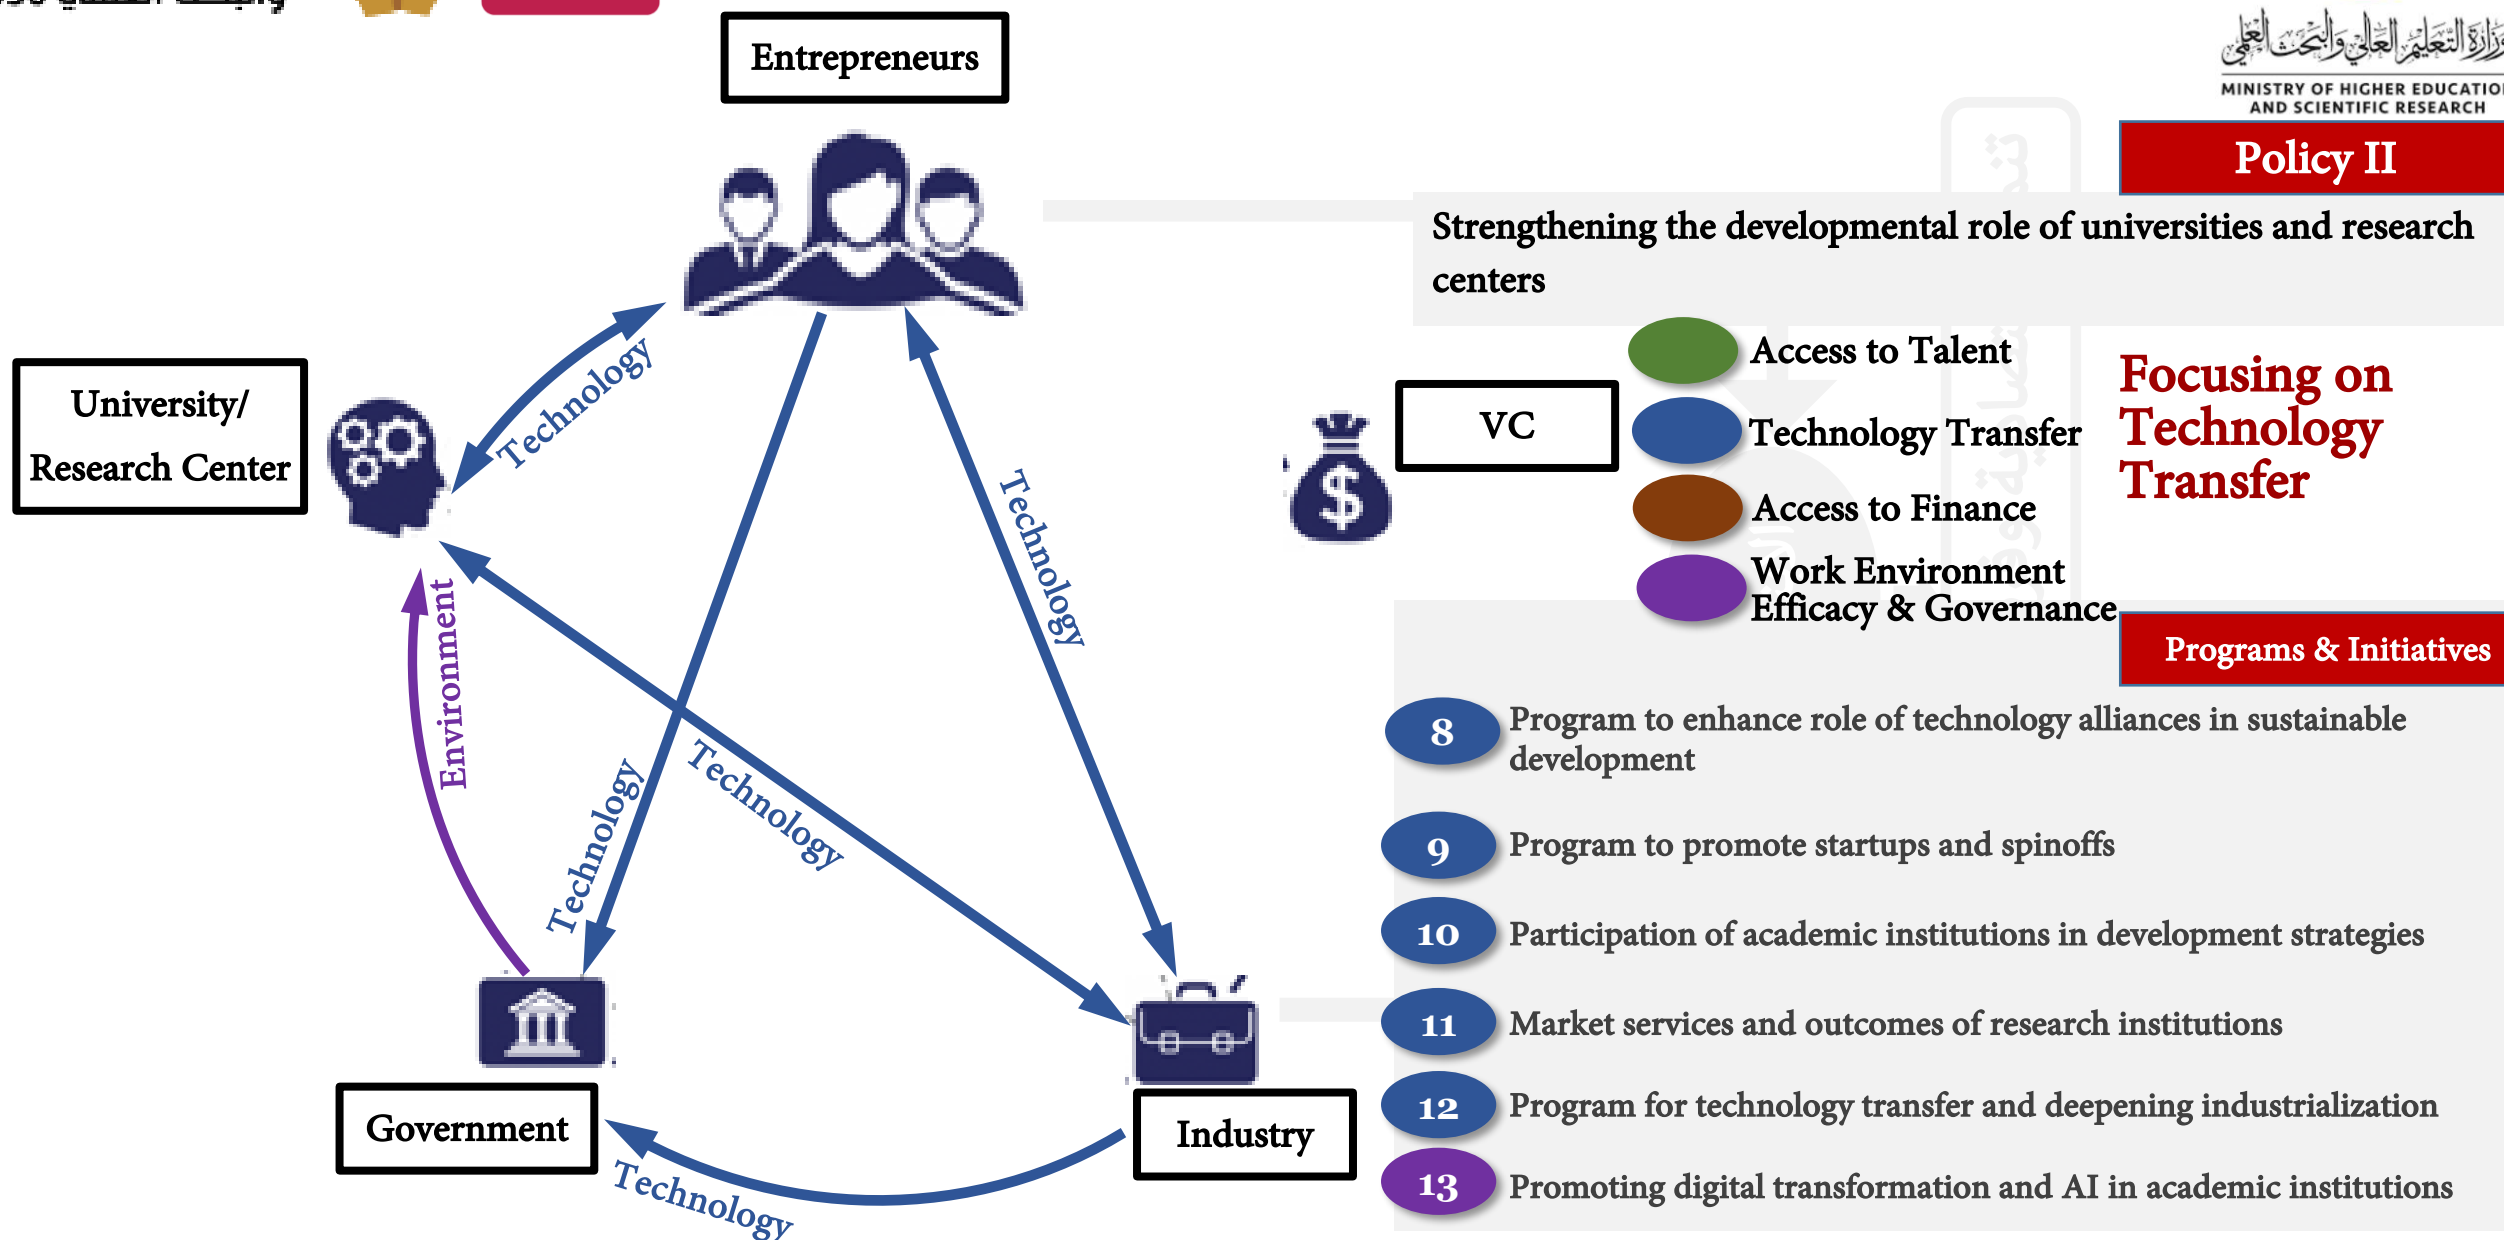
Entrepreneurs

University/ Research Center

Government

Industry

VC

Technology

Technology

Technology

Technology

Technology

Environment

وزارة التعليم العالي والبحث العلمي
MINISTRY OF HIGHER EDUCATIO AND SCIENTIFIC RESEARCH

Policy II

Strengthening the developmental role of universities and research centers

Access to Talent
Technology Transfer
Access to Finance
Work Environment Efficacy & Governance

Focusing on Technology Transfer

Programs & Initiatives

8 Program to enhance role of technology alliances in sustainable development

9 Program to promote startups and spinoffs

10 Participation of academic institutions in development strategies

11 Market services and outcomes of research institutions

12 Program for technology transfer and deepening industrialization

13 Promoting digital transformation and AI in academic institutions